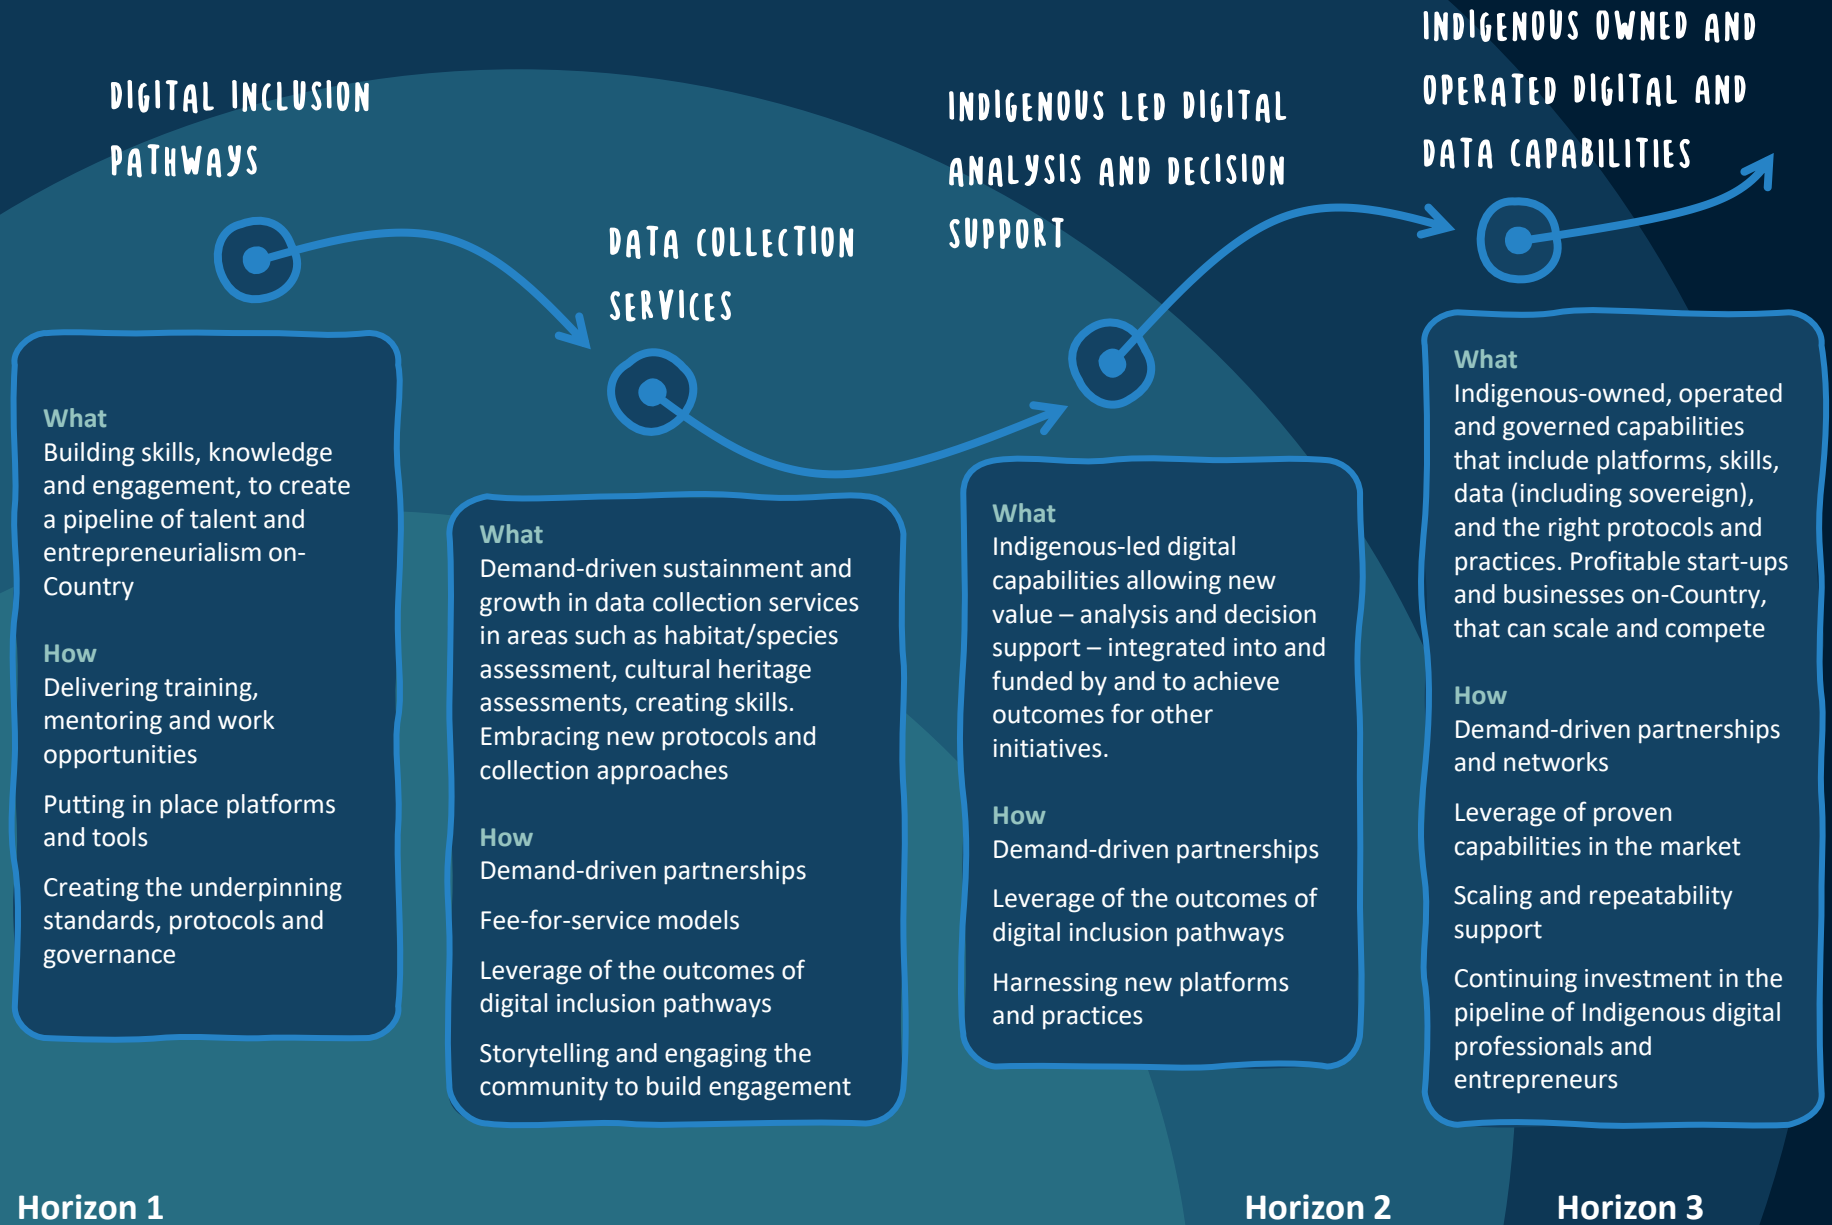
DIGITAL INCLUSION PATHWAYS

What
Building skills, knowledge and engagement, to create a pipeline of talent and entrepreneurialism on-Country

How
Delivering training, mentoring and work opportunities

Putting in place platforms and tools

Creating the underpinning standards, protocols and governance

DATA COLLECTION SERVICES

What
Demand-driven sustainment and growth in data collection services in areas such as habitat/species assessment, cultural heritage assessments, creating skills. Embracing new protocols and collection approaches

How
Demand-driven partnerships

Fee-for-service models

Leverage of the outcomes of digital inclusion pathways

Storytelling and engaging the community to build engagement

INDIGENOUS LED DIGITAL ANALYSIS AND DECISION SUPPORT

What
Indigenous-led digital capabilities allowing new value – analysis and decision support – integrated into and funded by and to achieve outcomes for other initiatives.

How
Demand-driven partnerships

Leverage of the outcomes of digital inclusion pathways

Harnessing new platforms and practices

INDIGENOUS OWNED AND OPERATED DIGITAL AND DATA CAPABILITIES

What
Indigenous-owned, operated and governed capabilities that include platforms, skills, data (including sovereign), and the right protocols and practices. Profitable start-ups and businesses on-Country, that can scale and compete

How
Demand-driven partnerships and networks

Leverage of proven capabilities in the market

Scaling and repeatability support

Continuing investment in the pipeline of Indigenous digital professionals and entrepreneurs

Horizon 1

Horizon 2

Horizon 3